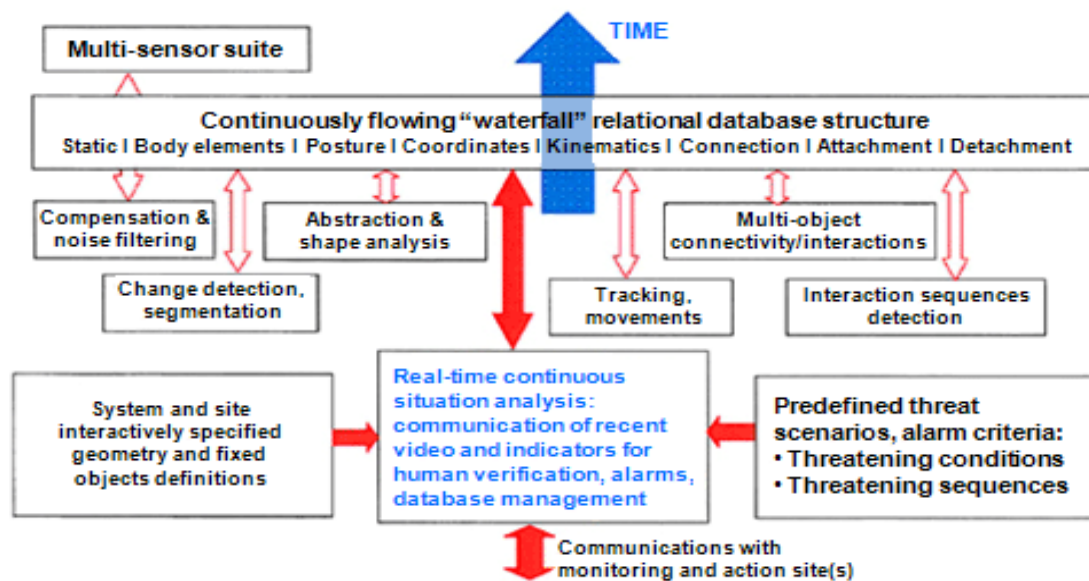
TIME

Multi-sensor suite

Continuously flowing "waterfall" relational database structure
Static I Body elements I Posture I Coordinates I Kinematics I Connection I Attachment I Detachment

Compensation & noise filtering

Abstraction & shape analysis

Multi-object connectivity/interactions

Change detection, segmentation

Tracking, movements

Interaction sequences detection

System and site interactively specified geometry and fixed objects definitions

Real-time continuous situation analysis: communication of recent video and indicators for human verification, alarms, database management

Predefined threat scenarios, alarm criteria:
• Threatening conditions
• Threatening sequences

Communications with monitoring and action site(s)